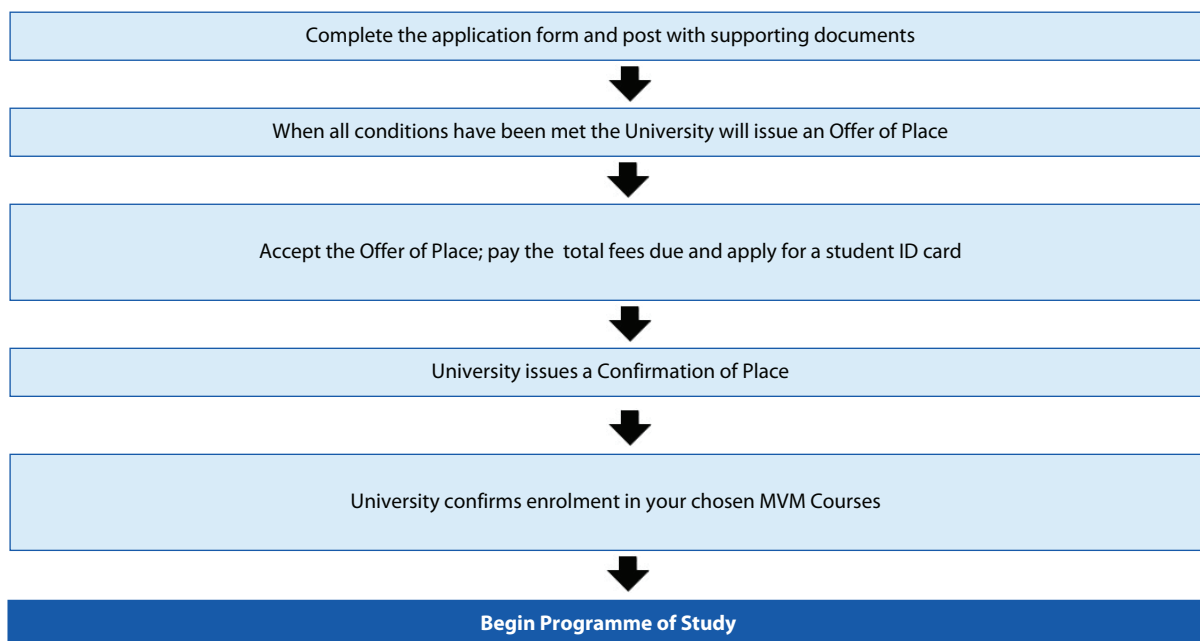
Complete the application form and post with supporting documents

When all conditions have been met the University will issue an Offer of Place

Accept the Offer of Place; pay the total fees due and apply for a student ID card

University issues a Confirmation of Place

University confirms enrolment in your chosen MVM Courses

Begin Programme of Study